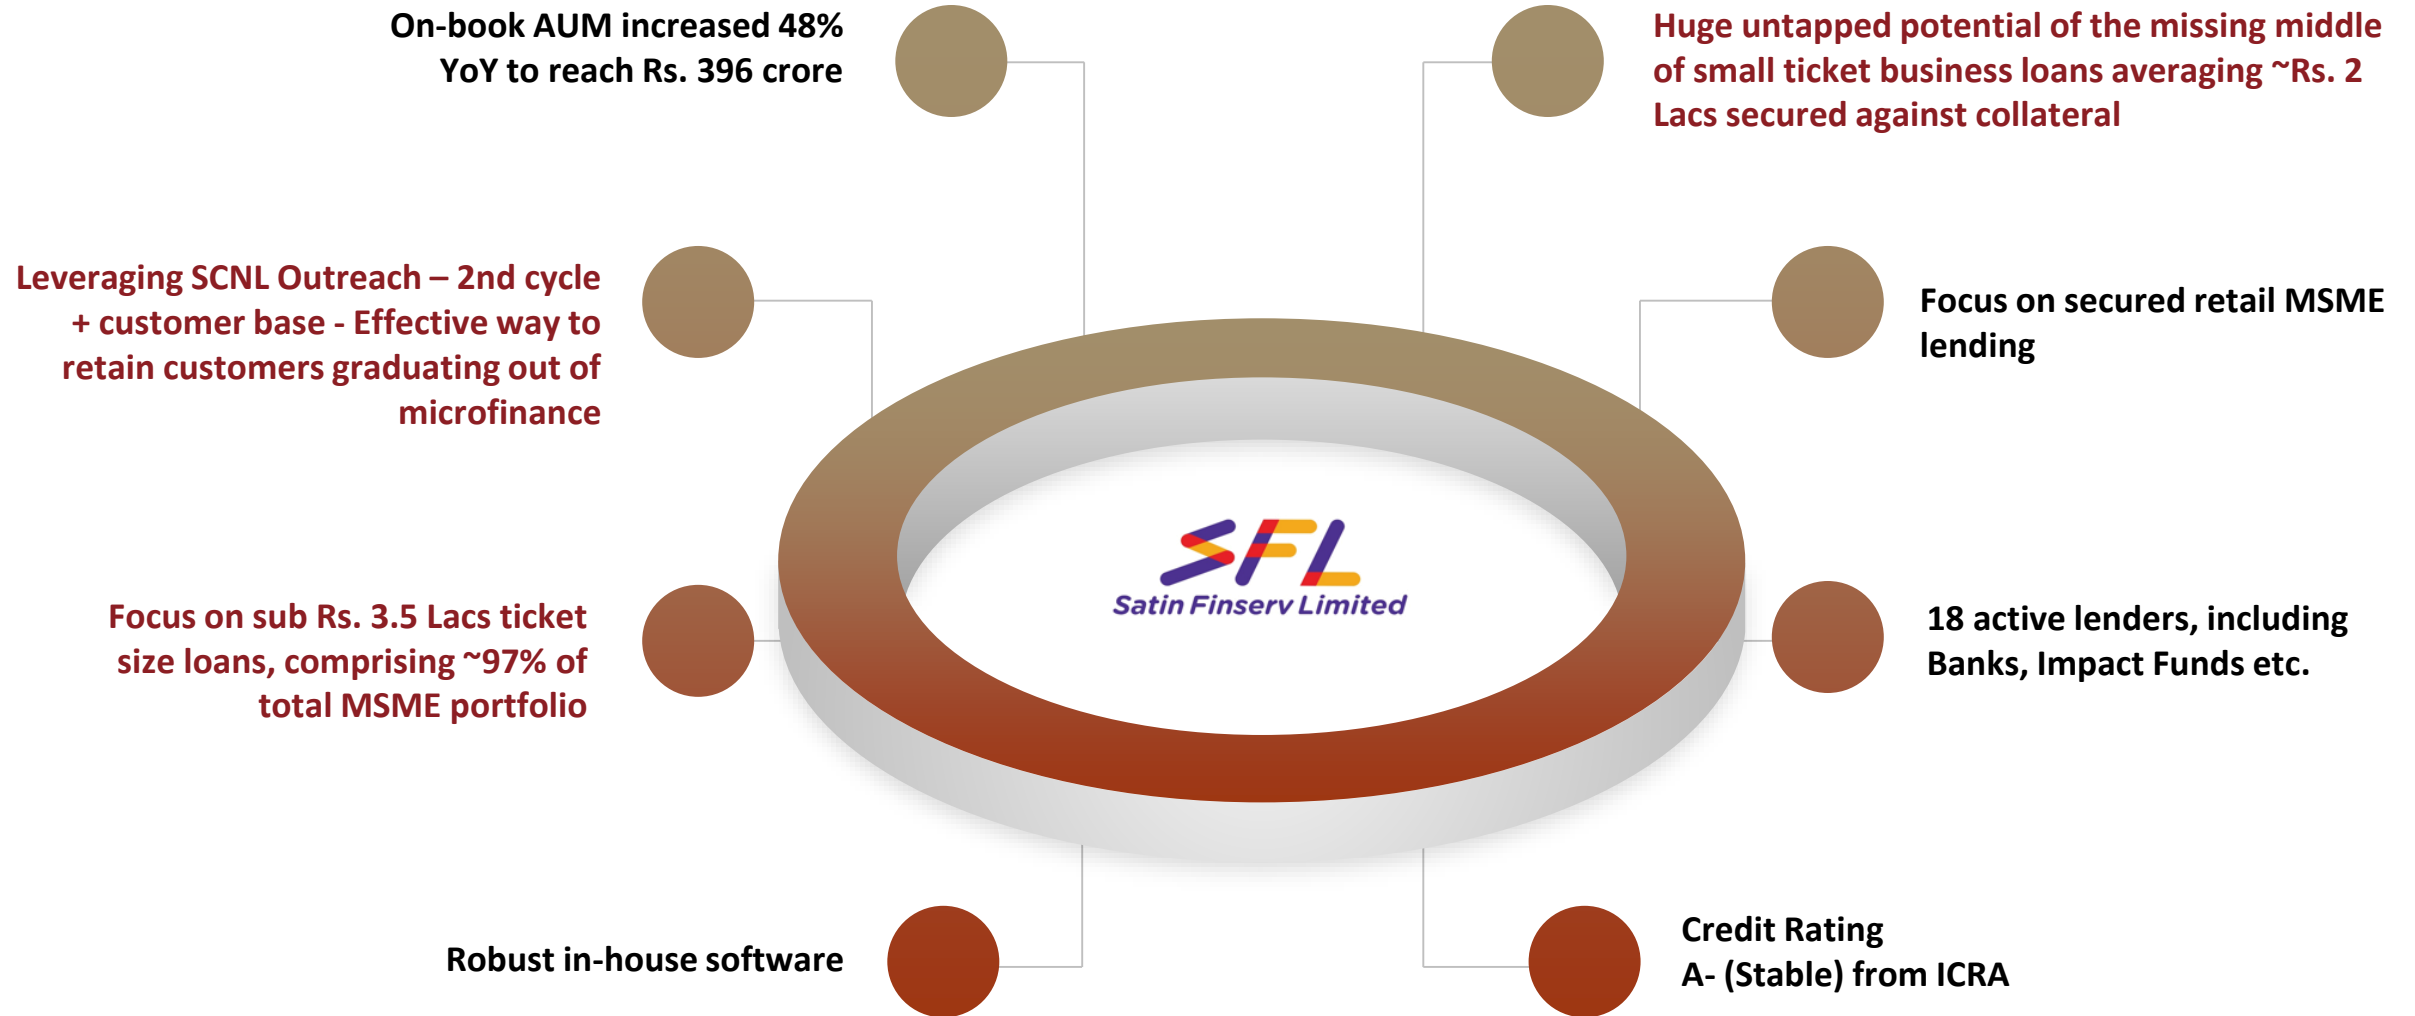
On-book AUM increased 48% YoY to reach Rs. 396 crore

Huge untapped potential of the missing middle of small ticket business loans averaging ~Rs. 2 Lacs secured against collateral

Leveraging SCNL Outreach – 2nd cycle + customer base - Effective way to retain customers graduating out of microfinance

Focus on secured retail MSME lending

SFL
Satin Finserv Limited

Focus on sub Rs. 3.5 Lacs ticket size loans, comprising ~97% of total MSME portfolio

18 active lenders, including Banks, Impact Funds etc.

Robust in-house software

Credit Rating
A- (Stable) from ICRA